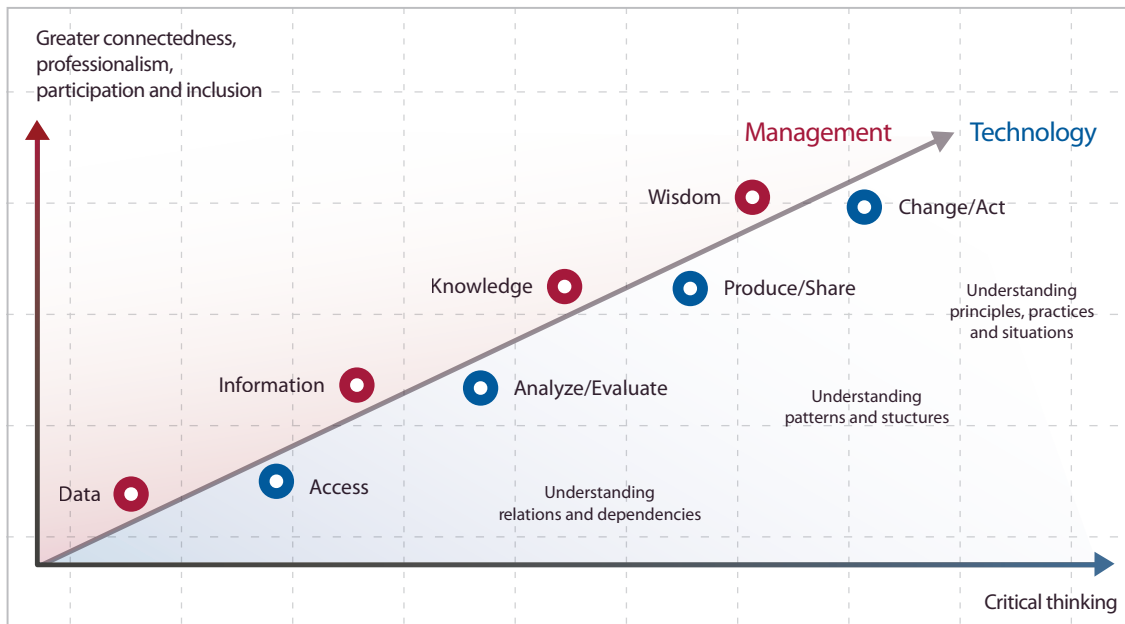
Greater connectedness, professionalism, participation and inclusion

Management

Technology

Wisdom

Change/Act

Knowledge

Produce/Share

Understanding principles, practices and situations

Information

Analyze/Evaluate

Understanding patterns and stuctures

Data

Access

Understanding relations and dependencies

Critical thinking